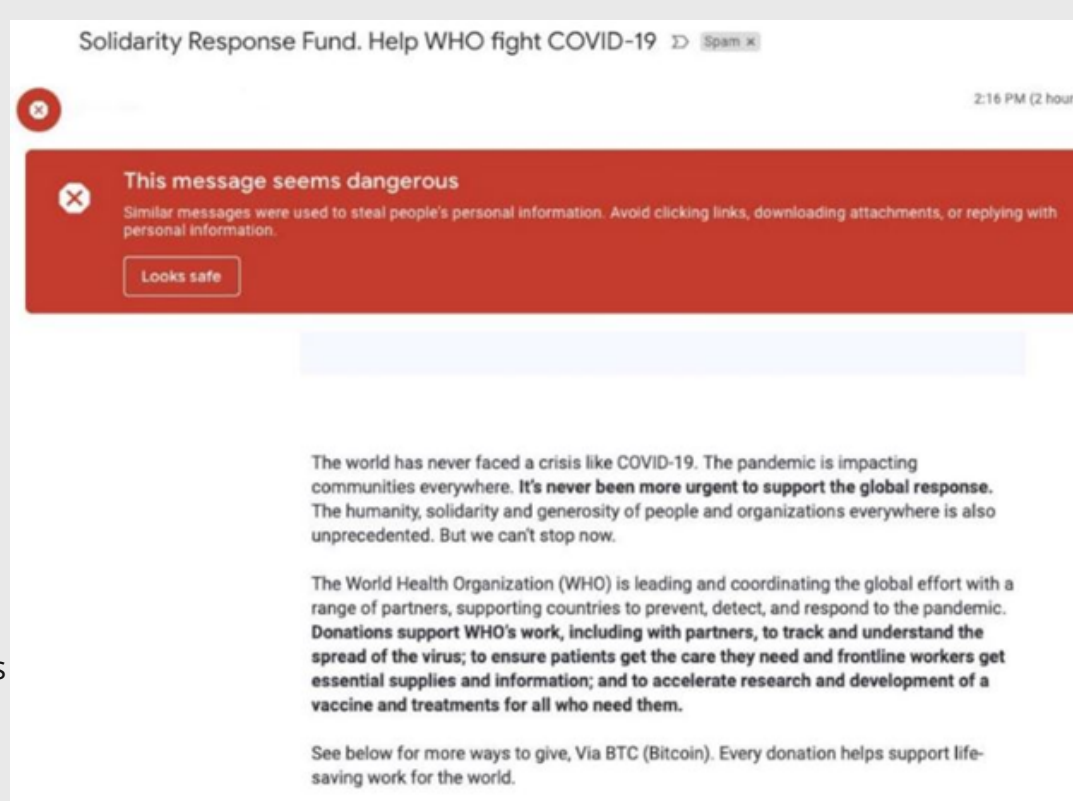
Solidarity Response Fund. Help WHO fight COVID-19 Spam ×

2:16 PM (2 hour

This message seems dangerous

Similar messages were used to steal people's personal information. Avoid clicking links, downloading attachments, or replying with personal information.

Looks safe

The world has never faced a crisis like COVID-19. The pandemic is impacting communities everywhere. **It's never been more urgent to support the global response.** The humanity, solidarity and generosity of people and organizations everywhere is also unprecedented. But we can't stop now.

The World Health Organization (WHO) is leading and coordinating the global effort with a range of partners, supporting countries to prevent, detect, and respond to the pandemic. **Donations support WHO's work, including with partners, to track and understand the spread of the virus; to ensure patients get the care they need and frontline workers get essential supplies and information; and to accelerate research and development of a vaccine and treatments for all who need them.**

See below for more ways to give, Via BTC (Bitcoin). Every donation helps support lifesaving work for the world.

s